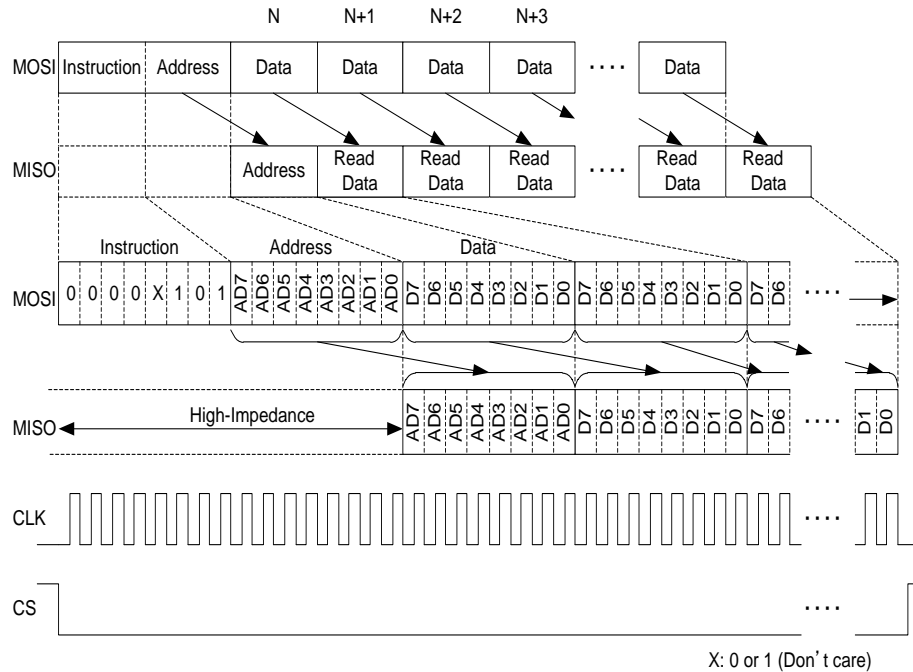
N N+1 N+2 N+3

MOSI Instruction Address Data Data Data Data .... Data

MISO Address Read Data Read Data Read Data .... Read Data Read Data

Instruction Address Data

MOSI 0 0 0 0 X 1 0 1 AD7 AD6 AD5 AD4 AD3 AD2 AD1 AD0 D7 D6 D5 D4 D3 D2 D1 D0 D7 D6 D5 D4 D3 D2 D1 D0 D7 D6 ....

MISO High-Impedance AD7 AD6 AD5 AD4 AD3 AD2 AD1 AD0 D7 D6 D5 D4 D3 D2 D1 D0 D7 D6 .... D1 D0

CLK ....

CS ....

X: 0 or 1 (Don’t care)